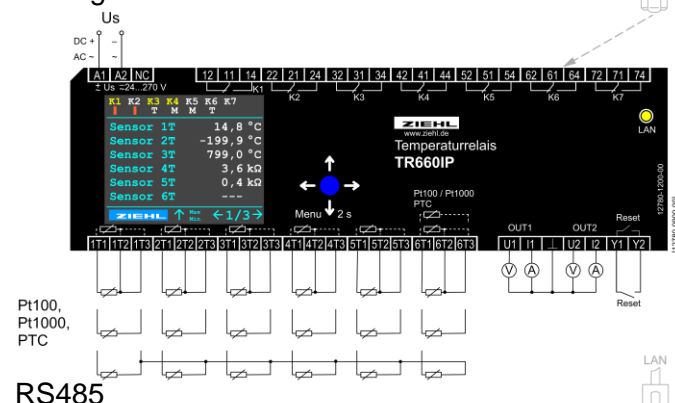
Us

DC +
AC ~

A1 A2 NC
± Us =24...270 V

12 11 14 22 21 24 32 31 34 42 41 44 52 51 54 62 61 64 72 71 74
K1 K2 K3 K4 K5 K6 K7

K1 K2 K3 K4 K5 K6 K7
T M M T

| | |
|---|---|
| Sensor 1T | 14,8 °C |
| Sensor 2T | -199,9 °C |
| Sensor 3T | 799,0 °C |
| Sensor 4T | 3,6 kΩ |
| Sensor 5T | 0,4 kΩ |
| Sensor 6T | --- |

ZIEHL ↑ Max Min ←1/3→

Menu 2 s

ZIEHL
www.ziehl.de
Temperaturrelais
TR660IP

LAN

12780-1200-00

Pt100 / Pt1000
PTC

OUT1 OUT2 Reset

1T1 1T2 1T3 2T1 2T2 2T3 3T1 3T2 3T3 4T1 4T2 4T3 5T1 5T2 5T3 6T1 6T2 6T3 U1 I1 ⊥ U2 I2 Y1 Y2

V A V A

Reset

Pt100,
Pt1000,
PTC

LAN

RS485